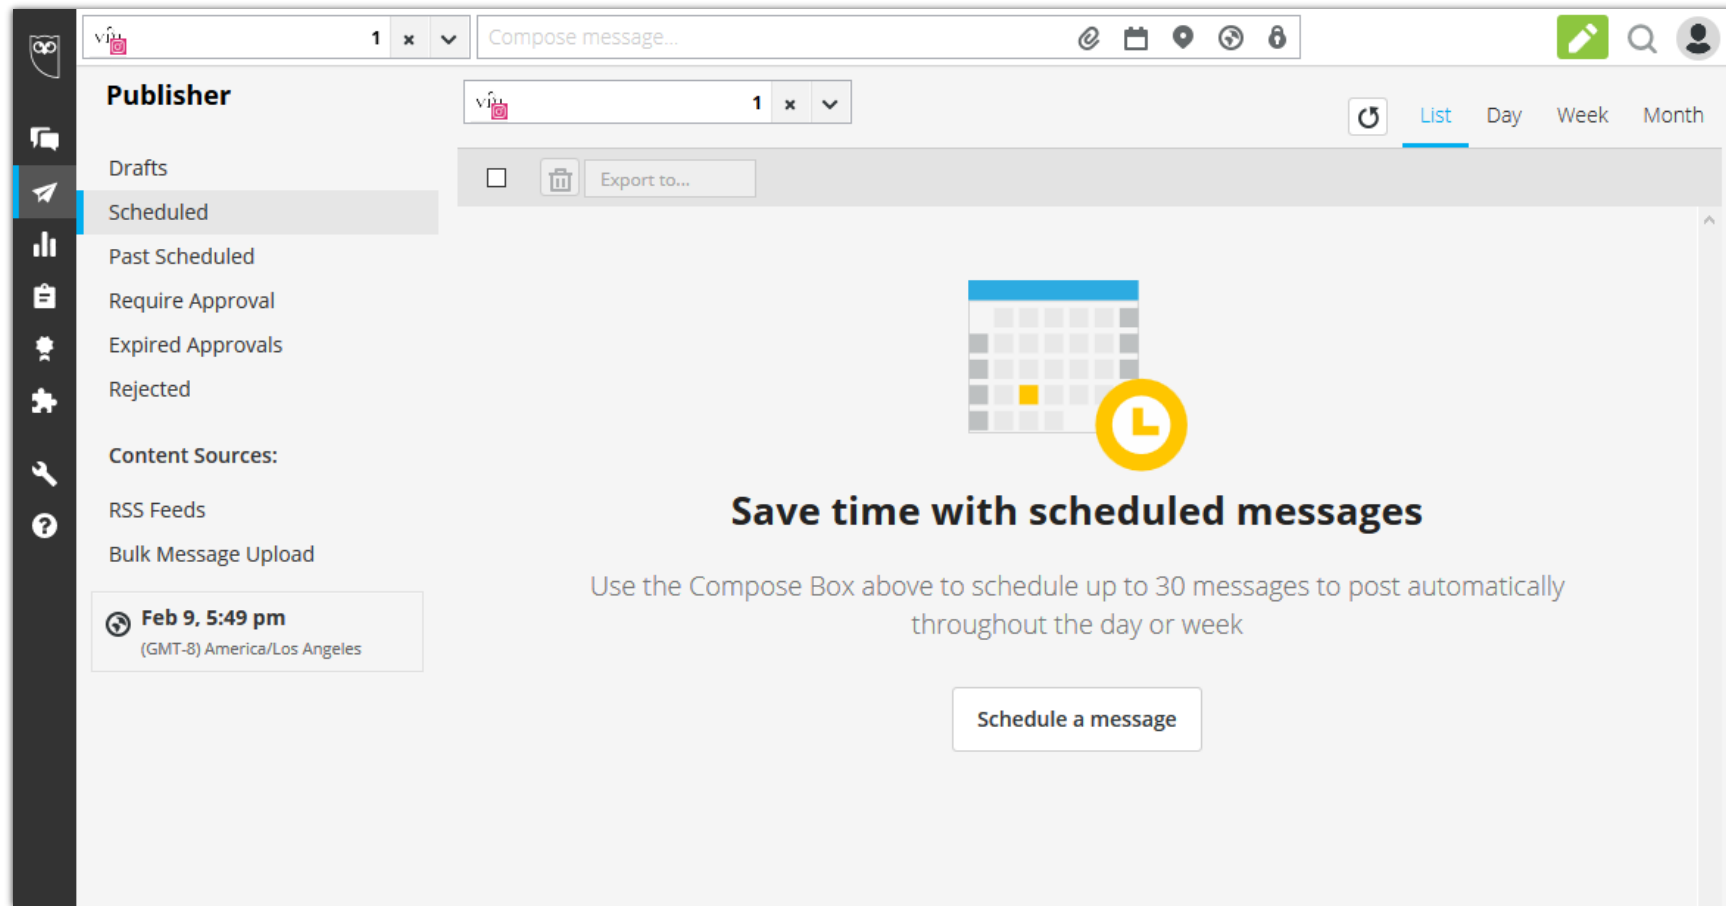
1 ×

Compose message...

Publisher

1 ×

List Day Week Month

Drafts

Scheduled

Past Scheduled

Require Approval

Expired Approvals

Rejected

Content Sources:

RSS Feeds

Bulk Message Upload

Feb 9, 5:49 pm
(GMT-8) America/Los Angeles

Export to...

Save time with scheduled messages

Use the Compose Box above to schedule up to 30 messages to post automatically throughout the day or week

Schedule a message